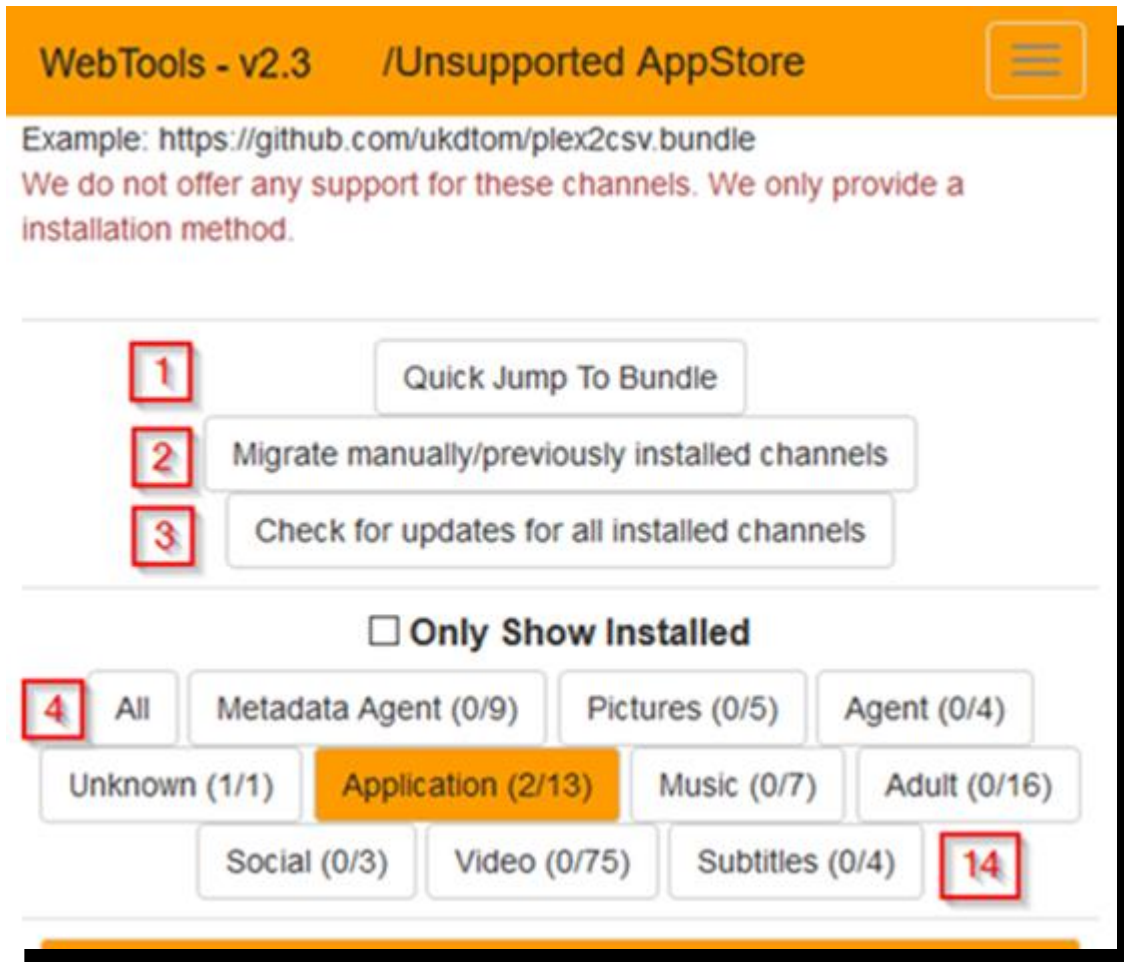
WebTools - v2.3 /Unsupported AppStore

Example: https://github.com/ukdtom/plex2csv.bundle
We do not offer any support for these channels. We only provide a installation method.

1 Quick Jump To Bundle
2 Migrate manually/previously installed channels
3 Check for updates for all installed channels

☐ Only Show Installed

4 All Metadata Agent (0/9) Pictures (0/5) Agent (0/4) Unknown (1/1) Application (2/13) Music (0/7) Adult (0/16) Social (0/3) Video (0/75) Subtitles (0/4) 14